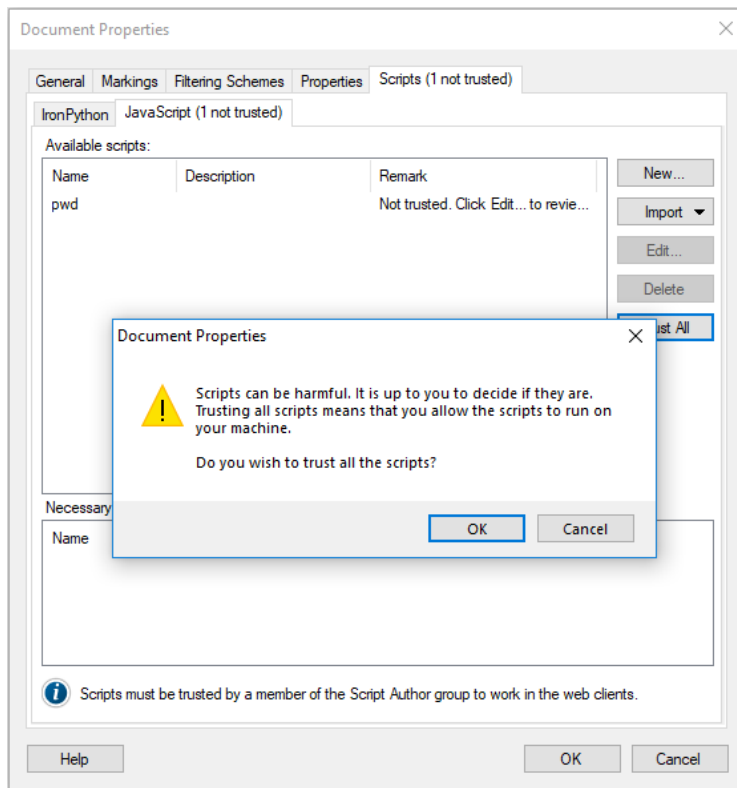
Document Properties

General | Markings | Filtering Schemes | Properties | Scripts (1 not trusted)

IronPython | JavaScript (1 not trusted)

Available scripts:

| Name | Description | Remark |
|---|---|---|
| pwd | | Not trusted. Click Edit... to revie... |

New...
Import
Edit...
Delete
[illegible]ust All

Document Properties

Scripts can be harmful. It is up to you to decide if they are. Trusting all scripts means that you allow the scripts to run on your machine.

Do you wish to trust all the scripts?

OK
Cancel

Necessary

Name

Scripts must be trusted by a member of the Script Author group to work in the web clients.

Help
OK
Cancel